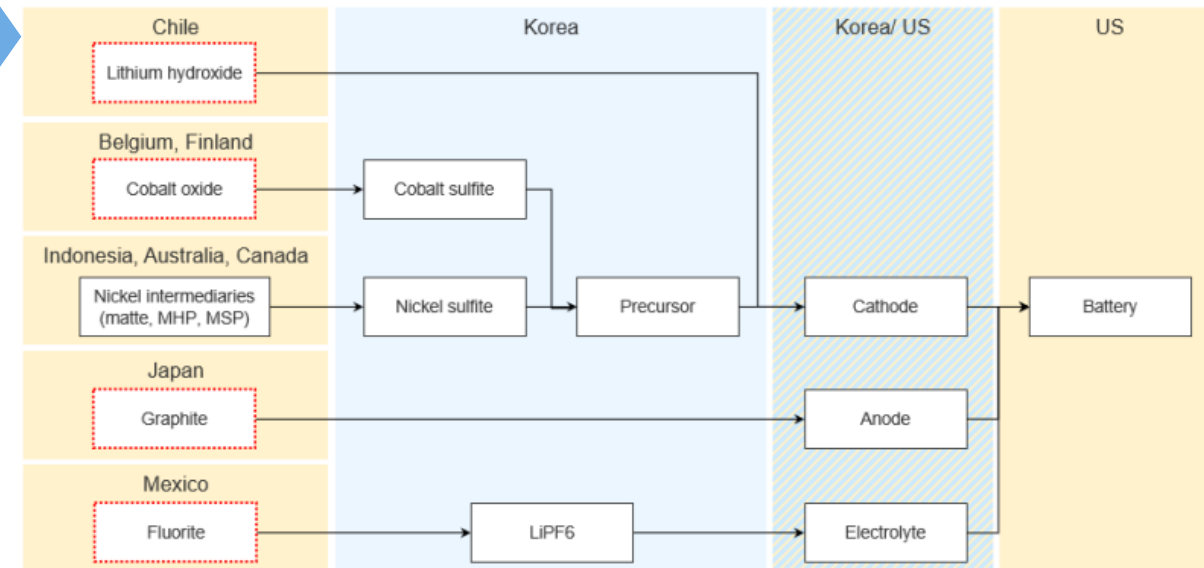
Chile

Lithium hydroxide

Belgium, Finland

Cobalt oxide

Indonesia, Australia, Canada

Nickel intermediaries (matte, MHP, MSP)

Japan

Graphite

Mexico

Fluorite

Korea

Cobalt sulfite

Nickel sulfite

Precursor

LiPF6

Korea/ US

Cathode

Anode

Electrolyte

US

Battery